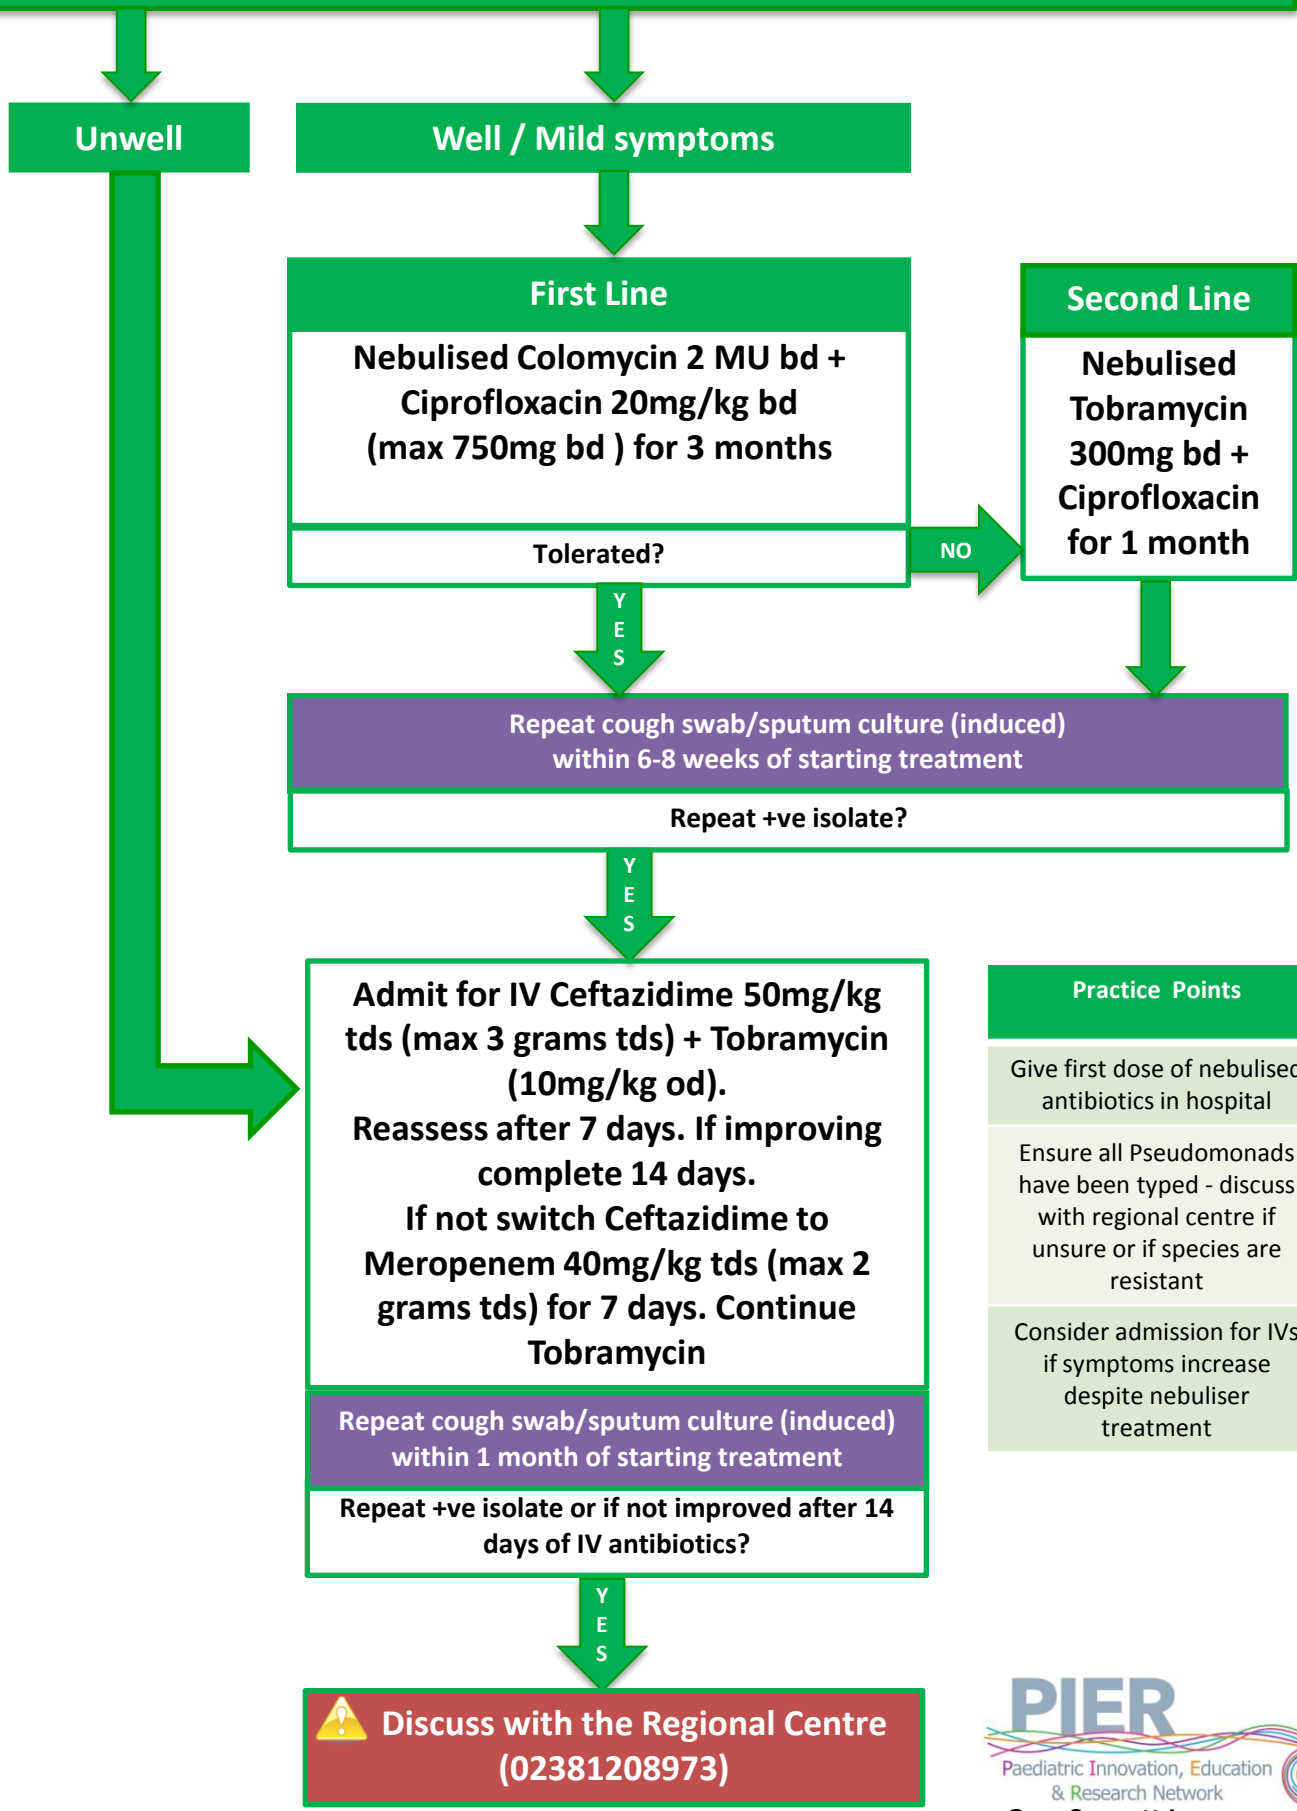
Unwell

Well / Mild symptoms

First Line

Nebulised Colomycin 2 MU bd + Ciprofloxacin 20mg/kg bd (max 750mg bd ) for 3 months

Tolerated?

NO

Second Line

Nebulised Tobramycin 300mg bd + Ciprofloxacin for 1 month

YES

Repeat cough swab/sputum culture (induced) within 6-8 weeks of starting treatment

Repeat +ve isolate?

YES

Admit for IV Ceftazidime 50mg/kg tds (max 3 grams tds) + Tobramycin (10mg/kg od).
Reassess after 7 days. If improving complete 14 days.
If not switch Ceftazidime to Meropenem 40mg/kg tds (max 2 grams tds) for 7 days. Continue Tobramycin

Repeat cough swab/sputum culture (induced) within 1 month of starting treatment

Repeat +ve isolate or if not improved after 14 days of IV antibiotics?

YES

Discuss with the Regional Centre (02381208973)

Practice Points

Give first dose of nebulised antibiotics in hospital

Ensure all Pseudomonads have been typed - discuss with regional centre if unsure or if species are resistant

Consider admission for IVs if symptoms increase despite nebuliser treatment

PIER
Paediatric Innovation, Education & Research Network